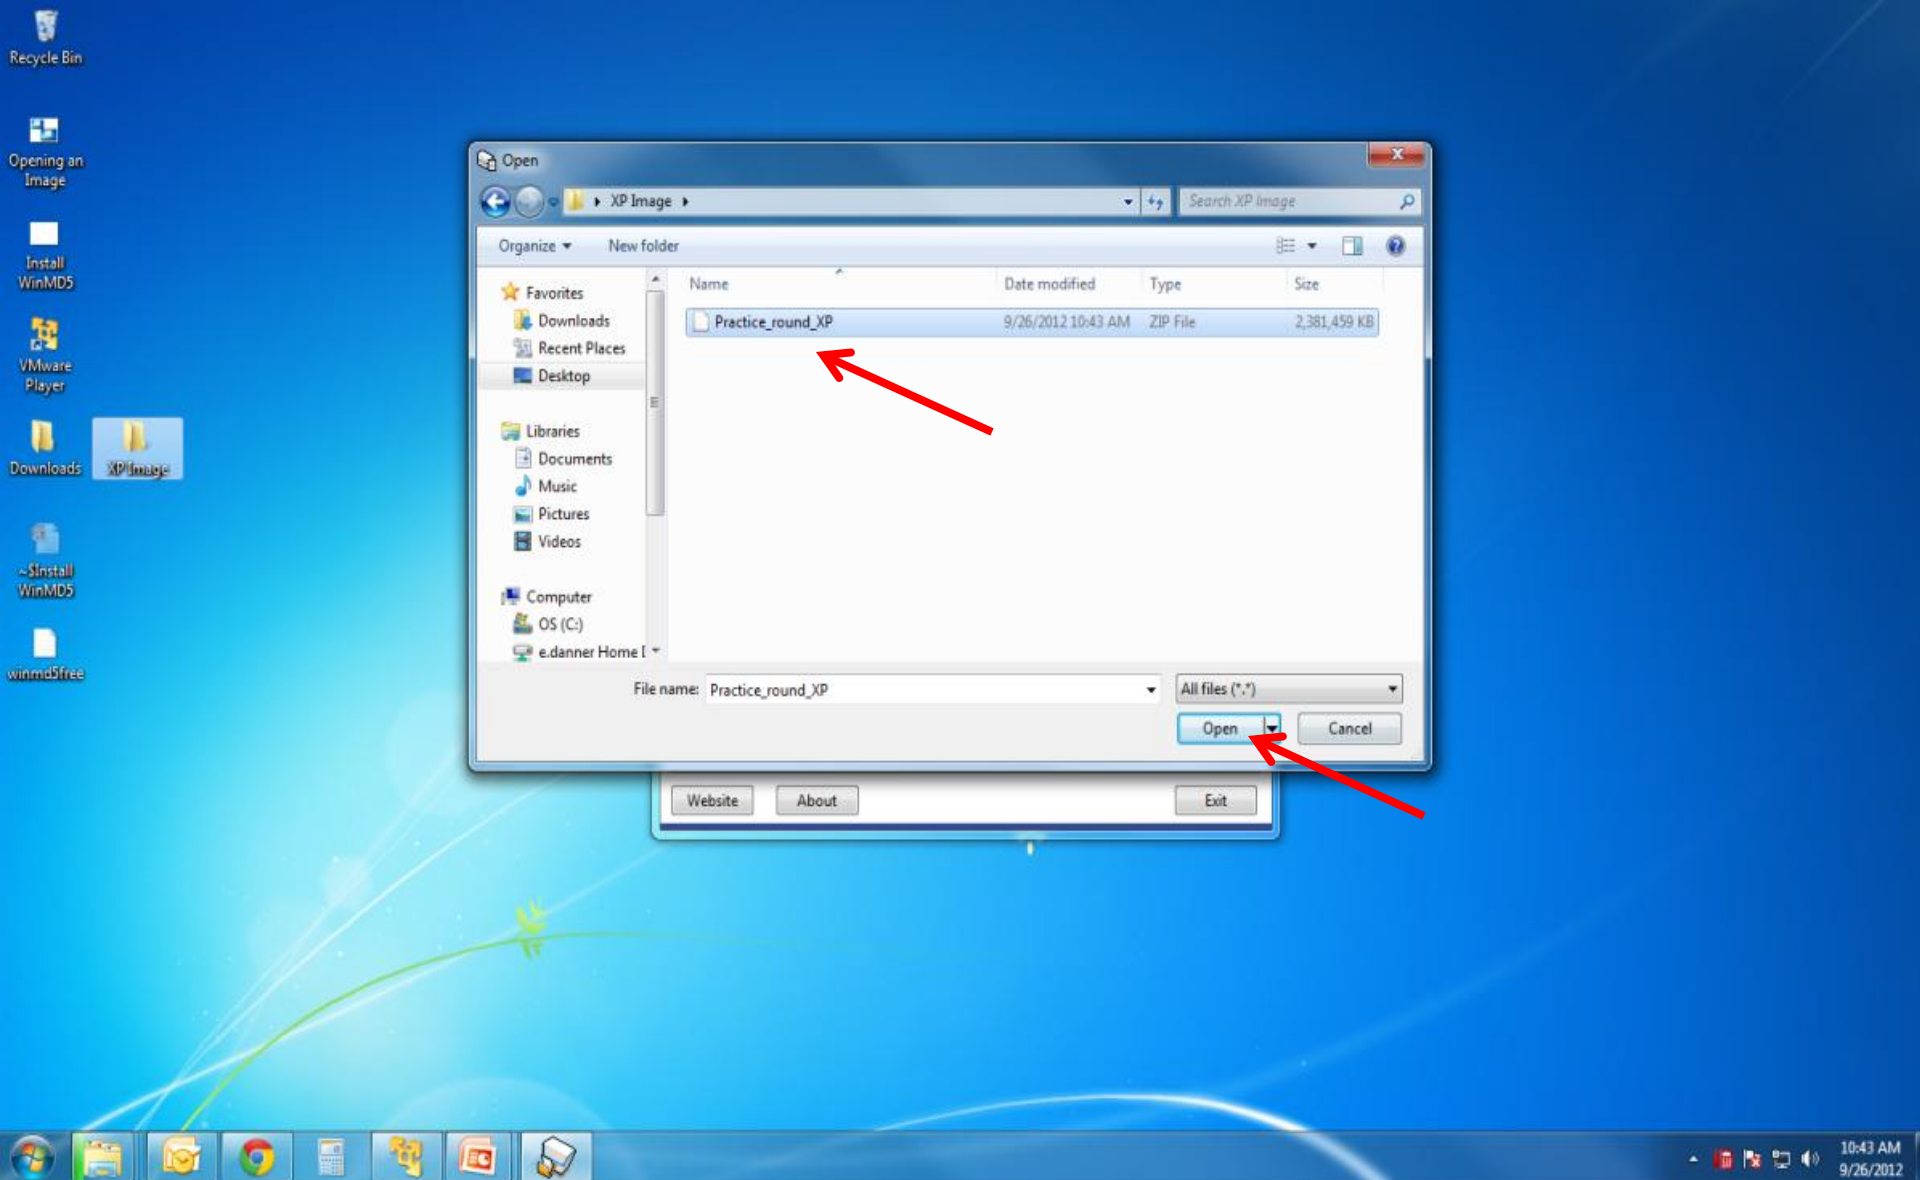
Recycle Bin

Opening an Image

Install WinMD5

VMware Player

Downloads

XP Image

~$Install WinMD5

winmd5free

Open

XP Image

Search XP Image

Organize

New folder

Favorites

Downloads

Recent Places

Desktop

Libraries

Documents

Music

Pictures

Videos

Computer

OS (C:)

e.danner Home [

| Name | Date modified | Type | Size |
|---|---|---|---|
| Practice_round_XP | 9/26/2012 10:43 AM | ZIP File | 2,381,459 KB |

File name: Practice_round_XP

All files (*.*)

Open

Cancel

Website

About

Exit

10:43 AM
9/26/2012